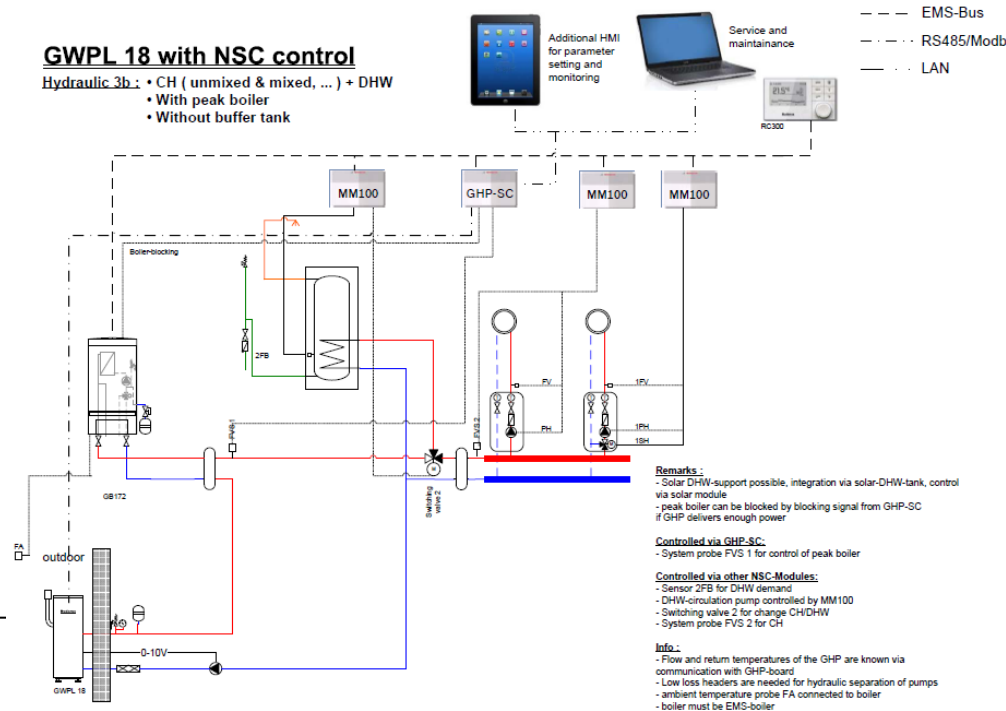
GWPL 18 with NSC control
Hydraulic 3b : • CH ( unmixed & mixed, ... ) + DHW
• With peak boiler
• Without buffer tank

Additional HMI for parameter setting and monitoring

Service and maintainance

EMS-Bus
RS485/Modb
LAN

21.5°
RC300

MM100
GHP-SC
MM100
MM100

Boiler-blocking

2FB

FVS 1

FVS 2

Switching valve 2

FV
PH
1FV
1PH
1SH

GB172

FA
outdoor

0-10V

GWPL 18

Remarks :
- Solar DHW-support possible, integration via solar-DHW-tank, control via solar module
- peak boiler can be blocked by blocking signal from GHP-SC if GHP delivers enough power

Controlled via GHP-SC:
- System probe FVS 1 for control of peak boiler

Controlled via other NSC-Modules:
- Sensor 2FB for DHW demand
- DHW-circulation pump controlled by MM100
- Switching valve 2 for change CH/DHW
- System probe FVS 2 for CH

Info :
- Flow and return temperatures of the GHP are known via communication with GHP-board
- Low loss headers are needed for hydraulic separation of pumps
- ambient temperature probe FA connected to boiler
- boiler must be EMS-boiler